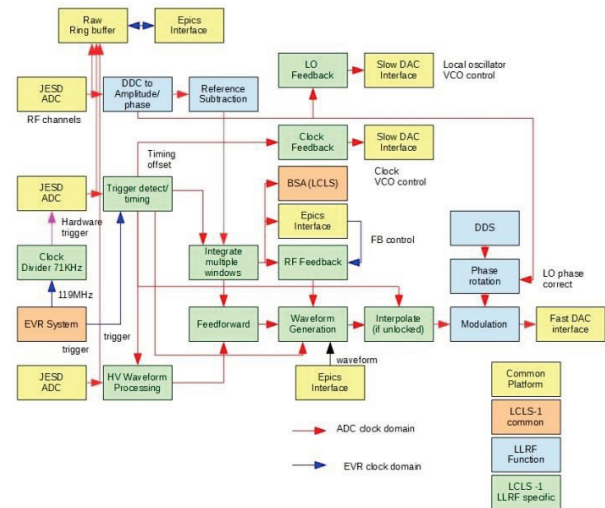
Raw Ring buffer

Epics Interface

LO Feedback

Slow DAC Interface

Local oscillator VCO control

JESD ADC

RF channels

DDC to Amplitude/ phase

Reference Subtraction

Clock Feedback

Slow DAC Interface

Clock VCO control

Timing offset

JESD ADC

Trigger detect/ timing

BSA (LCLS)

Hardware trigger

Epics Interface

FB control

DDS

Clock Divider 71KHz

Integrate multiple windows

RF Feedback

Phase rotation

LO phase correct

119MHz

EVR System

Feedforward

Waveform Generation

Interpolate (if unlocked)

Modulation

Fast DAC interface

trigger

trigger

waveform

JESD ADC

HV Waveform Processing

Epics Interface

Common Platform

LCLS-1 common

ADC clock domain

LLRF Function

EVR clock domain

LCLS -1 LLRF specific